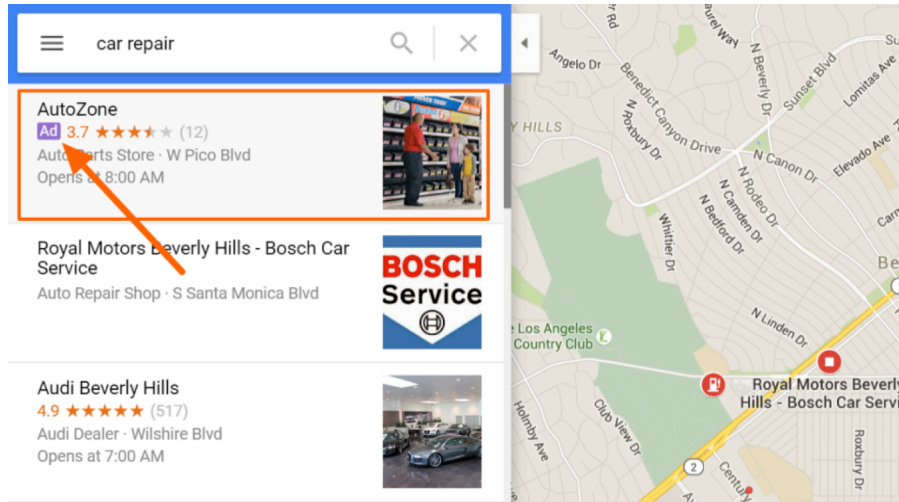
car repair

AutoZone
Ad 3.7 ★★★★★ (12)
Auto Parts Store · W Pico Blvd
Opens at 8:00 AM

Royal Motors Beverly Hills - Bosch Car Service
Auto Repair Shop · S Santa Monica Blvd

BOSCH Service

Audi Beverly Hills
4.9 ★★★★★ (517)
Audi Dealer · Wilshire Blvd
Opens at 7:00 AM

Angelo Dr
Benedict Canyon Dr
N Roxbury Dr
N Beverly Dr
Sunset Blvd
Lomitas Ave
N Beverly Dr
Benedict Canyon Drive
N Canon Dr
Elevado Ave
Y HILLS
N Rodeo Dr
N Camden Dr
N Bedford Dr
Whittier Dr
N Linden Dr
Los Angeles Country Club
Royal Motors Beverly Hills - Bosch Car Servi
Club View Dr
Holmby Ave
N Roxbury Dr
Century
2